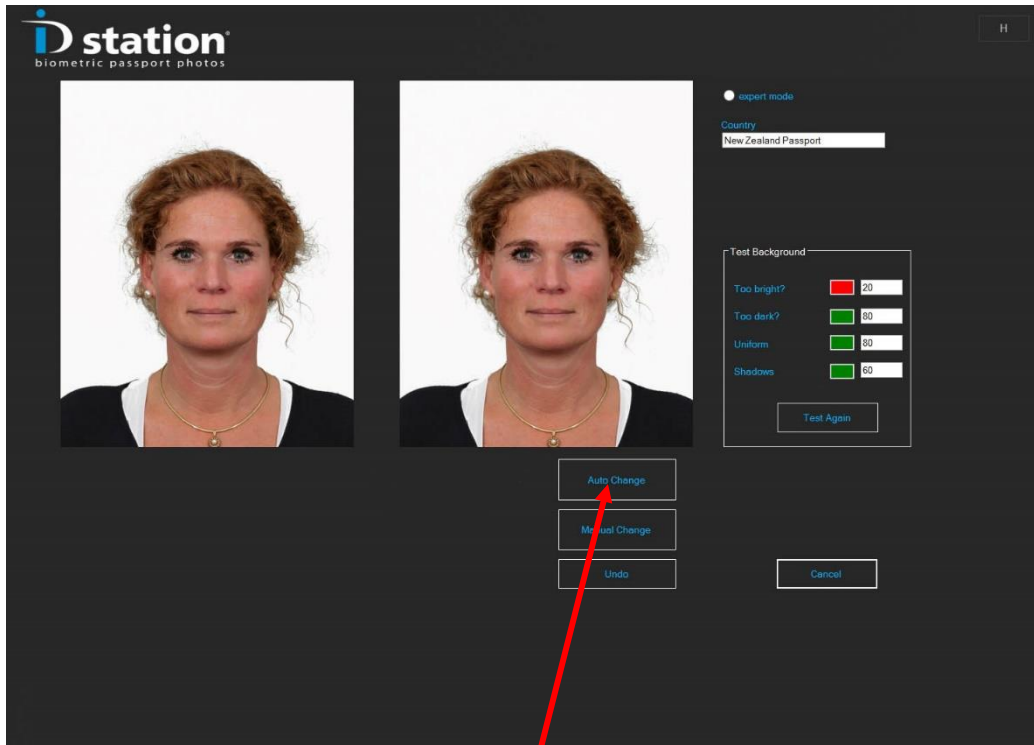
iD station®
biometric passport photos

H

expert mode

Country
New Zealand Passport

Test Background

Too bright? 20
Too dark? 80
Uniform 80
Shadows 60

Test Again

Auto Change

Manual Change

Undo

Cancel